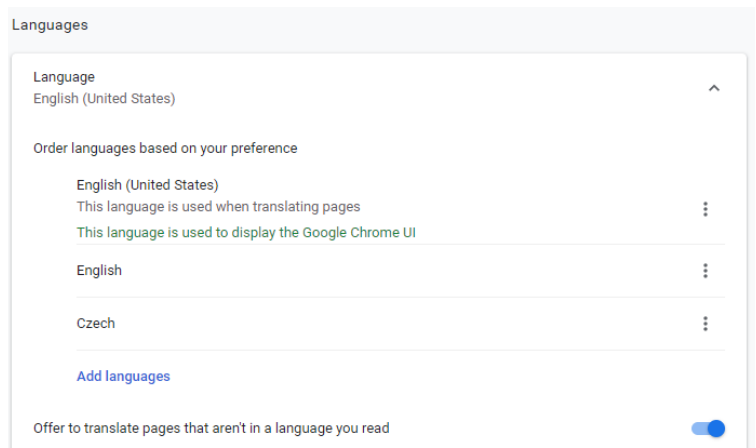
Languages

Language
English (United States)

Order languages based on your preference

English (United States)
This language is used when translating pages
This language is used to display the Google Chrome UI

English

Czech

Add languages

Offer to translate pages that aren't in a language you read